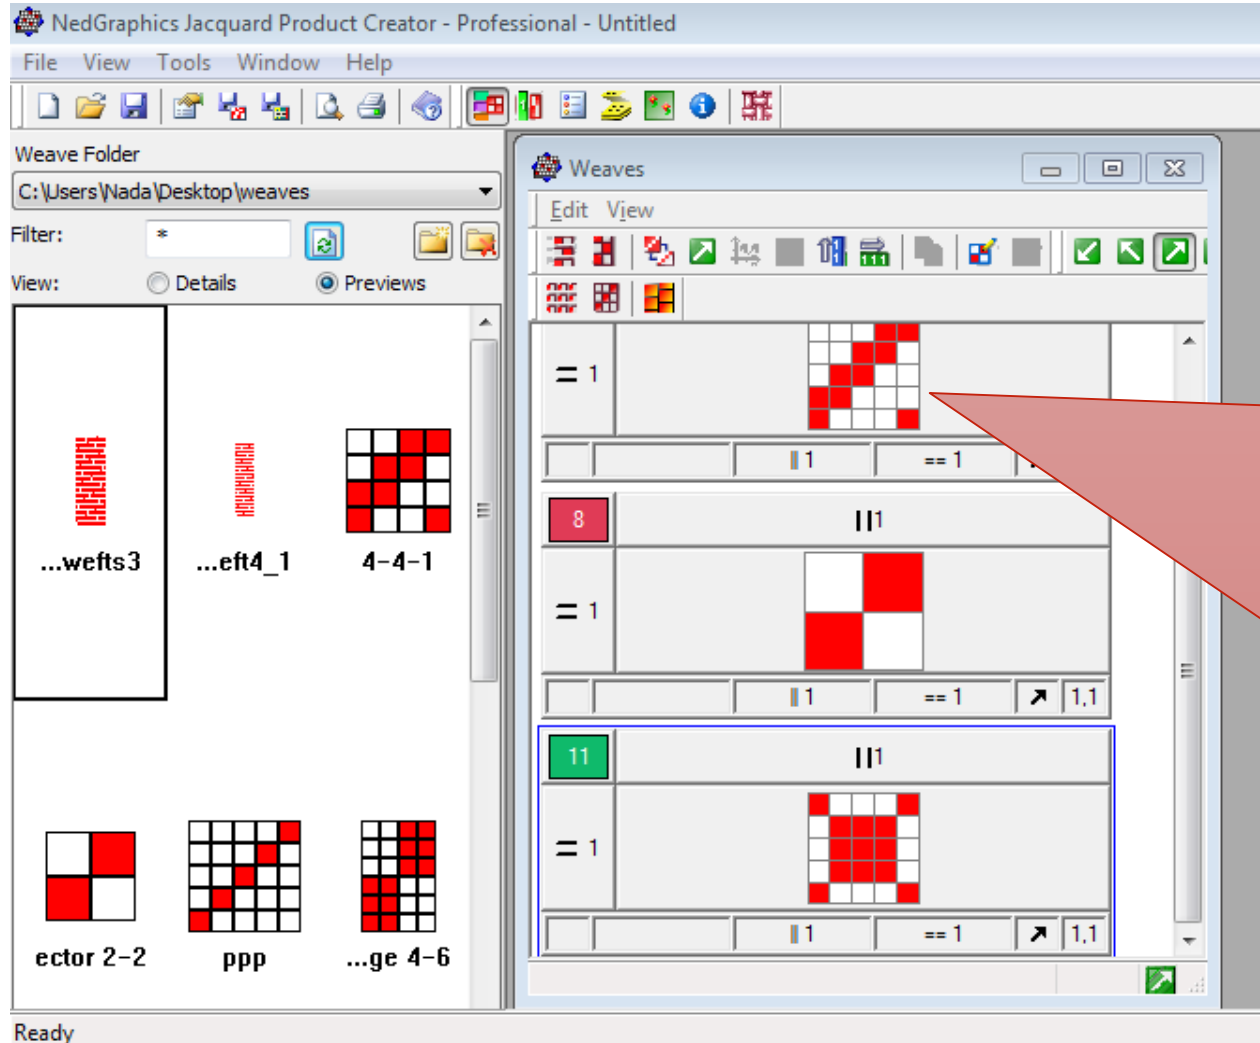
NedGraphics Jacquard Product Creator - Professional - Untitled

File View Tools Window Help

Weave Folder

C:\Users\Nada\Desktop\weaves

Filter: *

View: Details Previews

...wefts3 ...eft4_1 4-4-1

ector 2-2 ppp ...ge 4-6

Weaves

Edit View

= 1

▌1 == 1

8 ▌▌1

= 1

▌1 == 1 ↗ 1,1

11 ▌▌1

= 1

▌1 == 1 ↗ 1,1

Ready